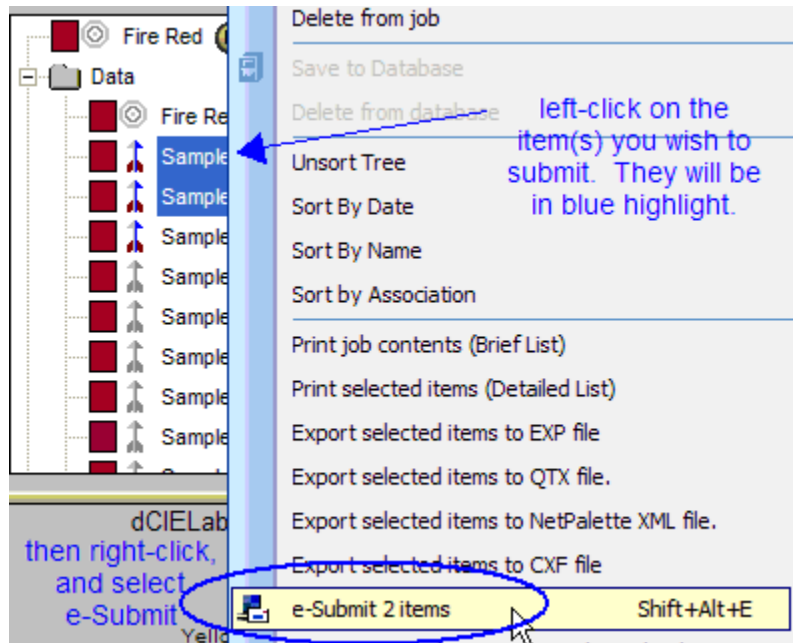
Fire Red

Data

Fire Re

Sample

Sample

Sample

Sample

Sample

Sample

Sample

Sample

dCIELab

then right-click, and select e-Submit

Yello

Delete from job

Save to Database

Delete from database

left-click on the item(s) you wish to submit. They will be in blue highlight.

Unsort Tree

Sort By Date

Sort By Name

Sort by Association

Print job contents (Brief List)

Print selected items (Detailed List)

Export selected items to EXP file

Export selected items to QTX file.

Export selected items to NetPalette XML file.

Export selected items to CXF file

e-Submit 2 items Shift+Alt+E